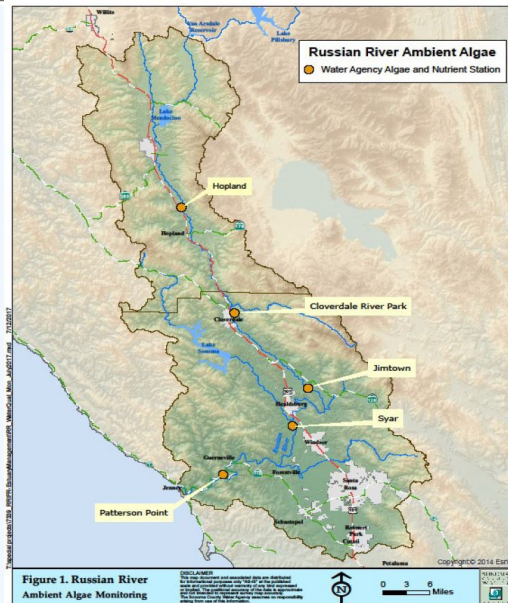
Willits

Van Arsdale Reservoir

Lake Pillsbury

Russian River Ambient Algae

Water Agency Algae and Nutrient Station

Lake Mendocino

Hopland

Hopland

Cloverdale River Park

Cloverdale

Lake Sonoma

Jimtown

Healdsburg

Syar

Windsor

Forestville

Guerneville

Santa Rosa

Jenner

Patterson Point

Sebastopol

Rohnert Park

Cotati

Petaluma

T:\social\projects\TBS_RRPR_RiverManagement\RR_WaterQual_Mon_July2017.mxd 7/13/2017

Copyright:© 2014 Esri

Figure 1. Russian River Ambient Algae Monitoring

DISCLAIMER
This map document and associated data are distributed for informational purposes only "AS-IS" at the published scale and provided without warranty of any kind expressed or implied. The positional accuracy of the data is approximate and not intended to represent survey map accuracy. The Sonoma County Water Agency assumes no responsibility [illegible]

N

0 3 6
Miles